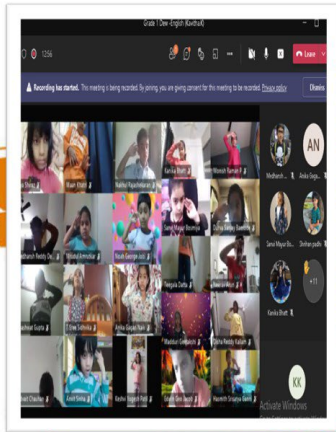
Grade 1 Dew -English (Kavitha K)

12:56

Leave

Recording has started. This meeting is being recorded. By joining, you are giving consent for this meeting to be recorded. Privacy policy

Dismiss

AN

Medhansh

Anika Ga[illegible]

Sanvi Mayur Bo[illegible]

Shrihan padhi

+11

Kanika Bhatt

Kanika Bhatt

Nisah Bhatt

Nakhul Rajashekaran

Himesh Raman

Sanvi Mayur Bosmiya

Dishva Sanjay Dambe

Medhansh Reddy Go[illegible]

Misbal Ammohar

Noah George Jossy

Sanjana Prabhu

Nivedita Datta

Bhavya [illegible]

Nochiket Gupta

T Dew Sidhvika

Annika Gagan Nair

Maddur Geethakshi

Disha Reddy Kallam

Vihaan Chauhan

Arnav Sinha

Keshav Yogesh Patil

Drishti Olive Jacob

Haarvith Srivatsa Damit

KK

Activate Windows